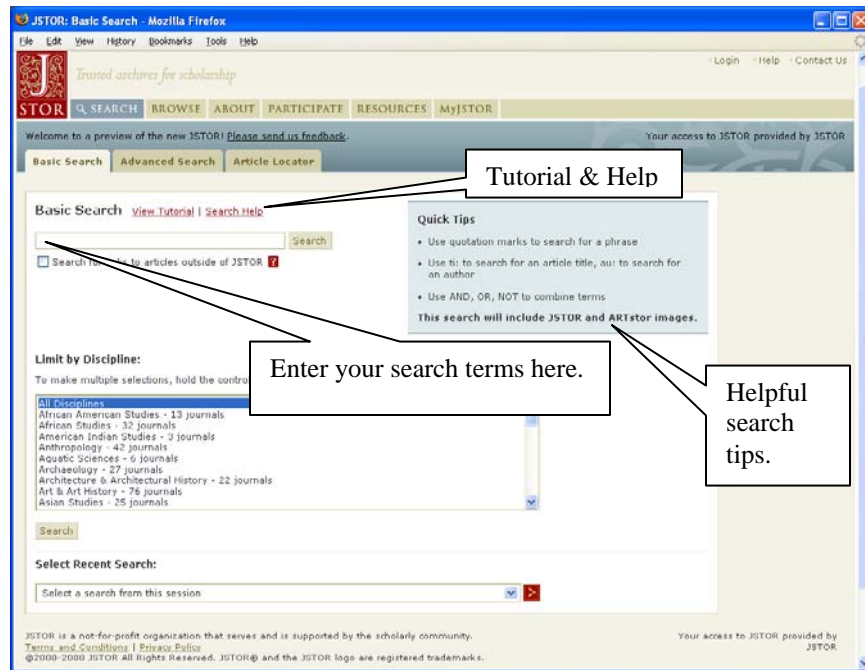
JSTOR: Basic Search - Mozilla Firefox

File Edit View History Bookmarks Tools Help

Login Help Contact Us

J
STOR Trusted archives for scholarship

SEARCH BROWSE ABOUT PARTICIPATE RESOURCES MyJSTOR

Welcome to a preview of the new JSTOR! Please send us feedback.

Your access to JSTOR provided by JSTOR

Basic Search Advanced Search Article Locator

Tutorial & Help

Basic Search View Tutorial | Search Help

Search

Search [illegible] to articles outside of JSTOR ?

Quick Tips

• Use quotation marks to search for a phrase

• Use ti: to search for an article title, au: to search for an author

• Use AND, OR, NOT to combine terms

This search will include JSTOR and ARTstor images.

Limit by Discipline:

To make multiple selections, hold the contro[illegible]

Enter your search terms here.

Helpful search tips.

All Disciplines
African American Studies - 13 journals
African Studies - 32 journals
American Indian Studies - 3 journals
Anthropology - 42 journals
Aquatic Sciences - 6 journals
Archaeology - 27 journals
Architecture & Architectural History - 22 journals
Art & Art History - 76 journals
Asian Studies - 25 journals

Search

Select Recent Search:

Select a search from this session

JSTOR is a not-for-profit organization that serves and is supported by the scholarly community.
Terms and Conditions | Privacy Policy
©2000-2008 JSTOR All Rights Reserved. JSTOR® and the JSTOR logo are registered trademarks.

Your access to JSTOR provided by JSTOR